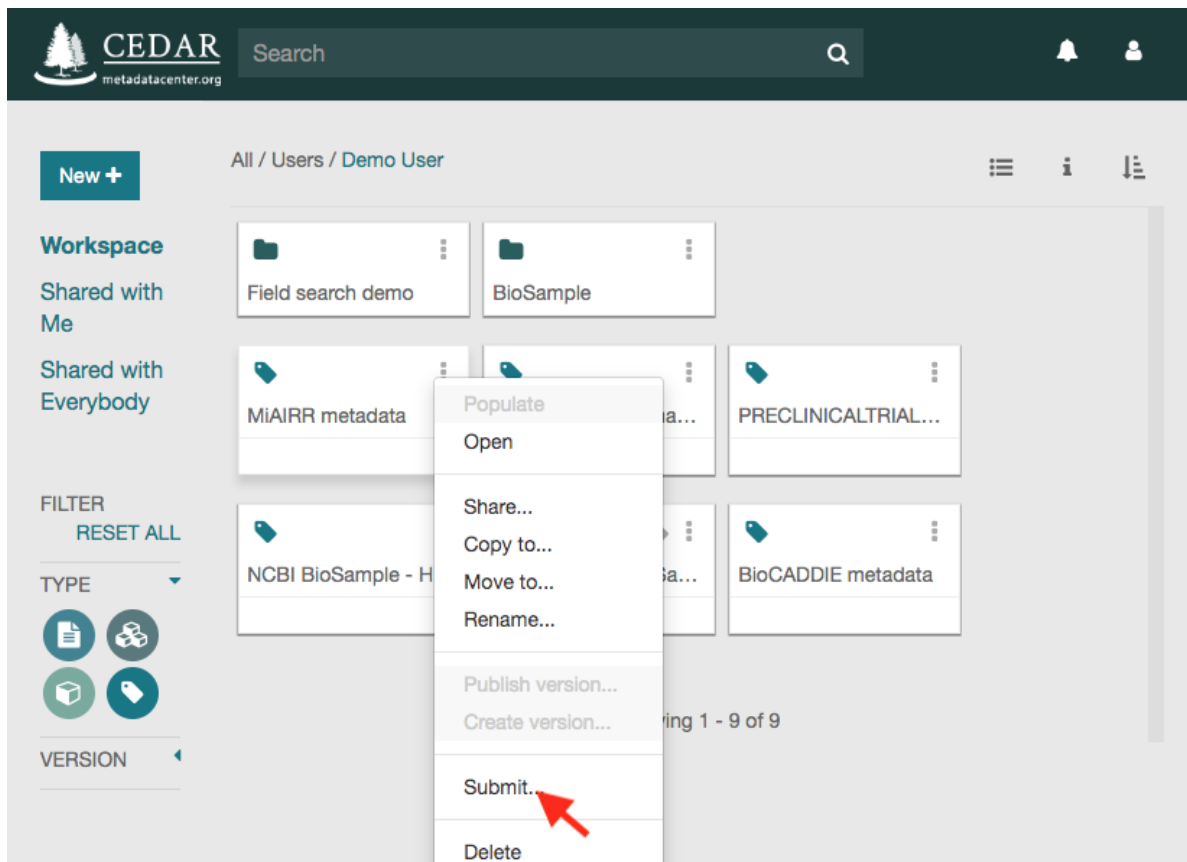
CEDAR
metadatacenter.org

Search

New +

All / Users / Demo User

Workspace
Shared with Me
Shared with Everybody

FILTER
RESET ALL
TYPE
VERSION

Field search demo
BioSample
MiAIRR metadata
a...
PRECLINICALTRIAL...
NCBI BioSample - H
Sa...
BioCADDIE metadata

Populate
Open
Share...
Copy to...
Move to...
Rename...
Publish version...
Create version...
Submit...
Delete

ving 1 - 9 of 9